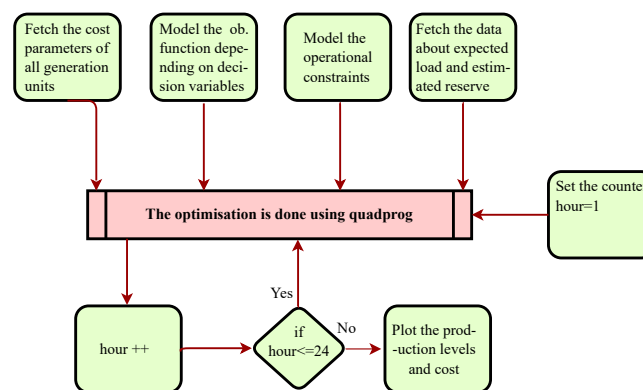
Fetch the cost parameters of all generation units

Model the ob. function depending on decision variables

Model the operational constraints

Fetch the data about expected load and estimated reserve

The optimisation is done using quadprog

Set the counte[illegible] hour=1

Yes

hour ++

if hour<=24

No

Plot the prod-uction levels and cost